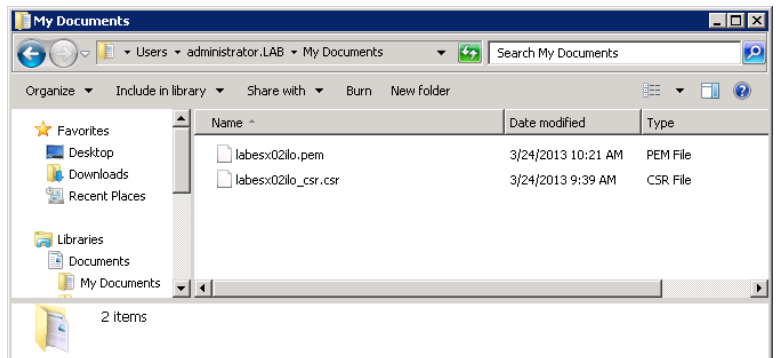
My Documents

Users ▸ administrator.LAB ▸ My Documents

Search My Documents

Organize ▾ Include in library ▾ Share with ▾ Burn New folder

Favorites
Desktop
Downloads
Recent Places

Libraries
Documents
My Documents

| Name | Date modified | Type |
|---|---|---|
| labesx02ilo.pem | 3/24/2013 10:21 AM | PEM File |
| labesx02ilo_csr.csr | 3/24/2013 9:39 AM | CSR File |

2 items